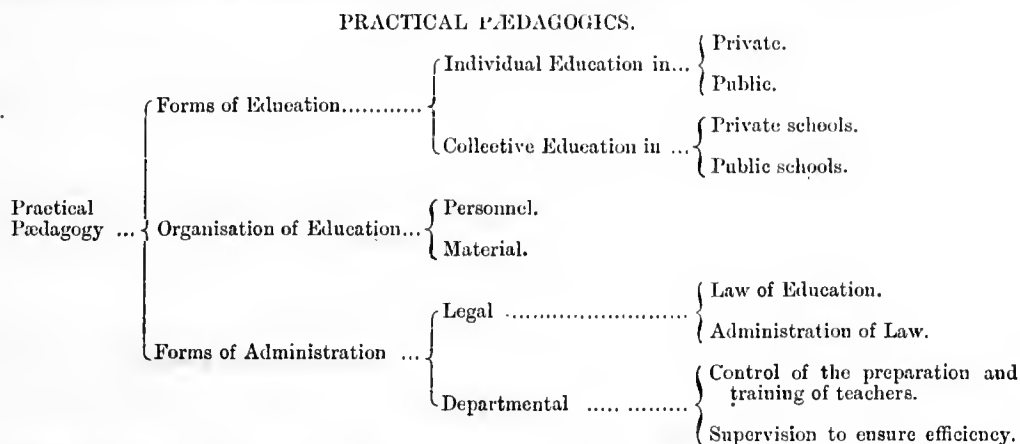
PRACTICAL PÆDAGOGICS.

Practical Pædagogy ...

Forms of Education............

Individual Education in...

Private.

Public.

Collective Education in ...

Private schools.

Public schools.

Organisation of Education...

Personnel.

Material.

Forms of Administration ...

Legal ..........................

Law of Education.

Administration of Law.

Departmental ..... .........

Control of the preparation and training of teachers.

Supervision to ensure efficiency.